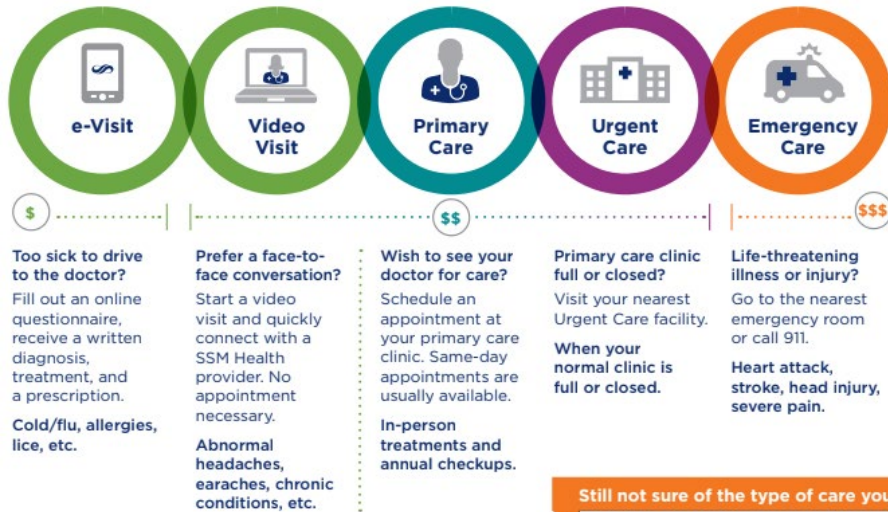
e-Visit

Video Visit

Primary Care

Urgent Care

Emergency Care

$

$$

$$$

Too sick to drive to the doctor?

Fill out an online questionnaire, receive a written diagnosis, treatment, and a prescription.

Cold/flu, allergies, lice, etc.

Prefer a face-to-face conversation?

Start a video visit and quickly connect with a SSM Health provider. No appointment necessary.

Abnormal headaches, earaches, chronic conditions, etc.

Wish to see your doctor for care?

Schedule an appointment at your primary care clinic. Same-day appointments are usually available.

In-person treatments and annual checkups.

Primary care clinic full or closed?

Visit your nearest Urgent Care facility.

When your normal clinic is full or closed.

Life-threatening illness or injury?

Go to the nearest emergency room or call 911.

Heart attack, stroke, head injury, severe pain.

Still not sure of the type of care you